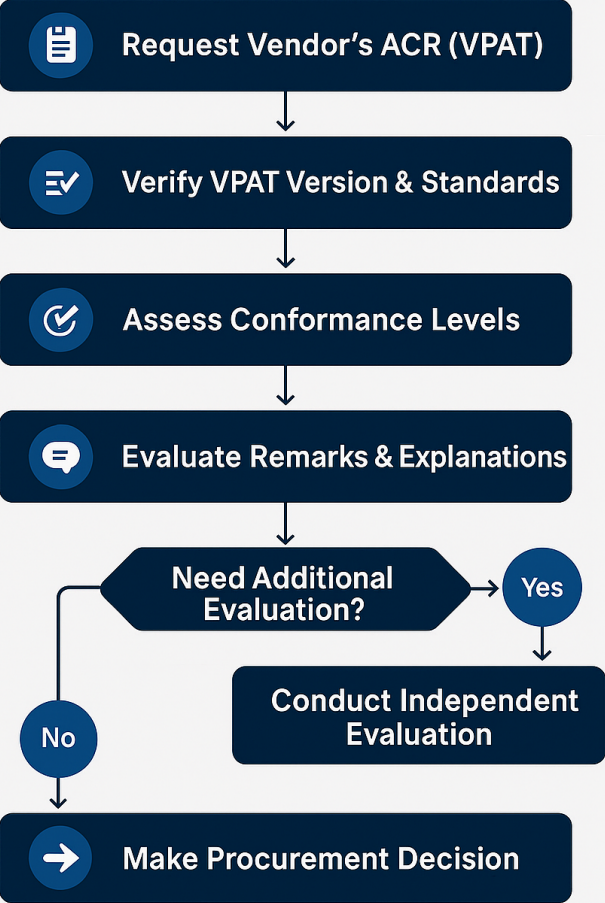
Request Vendor’s ACR (VPAT)

Verify VPAT Version & Standards

Assess Conformance Levels

Evaluate Remarks & Explanations

Need Additional Evaluation?

Yes

Conduct Independent Evaluation

No

Make Procurement Decision